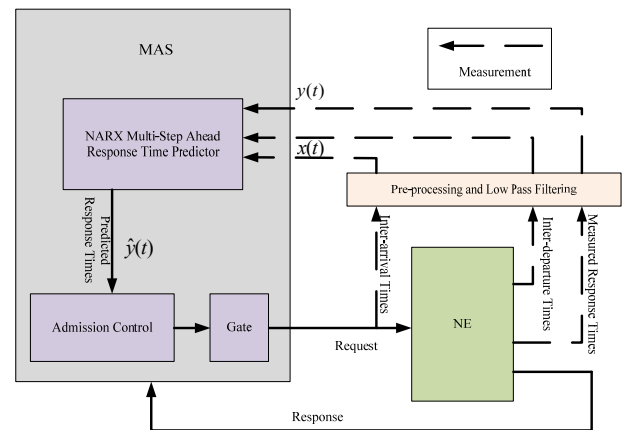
MAS

Measurement

$y(t)$

NARX Multi-Step Ahead Response Time Predictor

$x(t)$

Pre-processing and Low Pass Filtering

Predicted Response Times

$\hat{y}(t)$

Inter-arrival Times

Inter-departure Times

Measured Response Times

Admission Control

Gate

NE

Request

Response